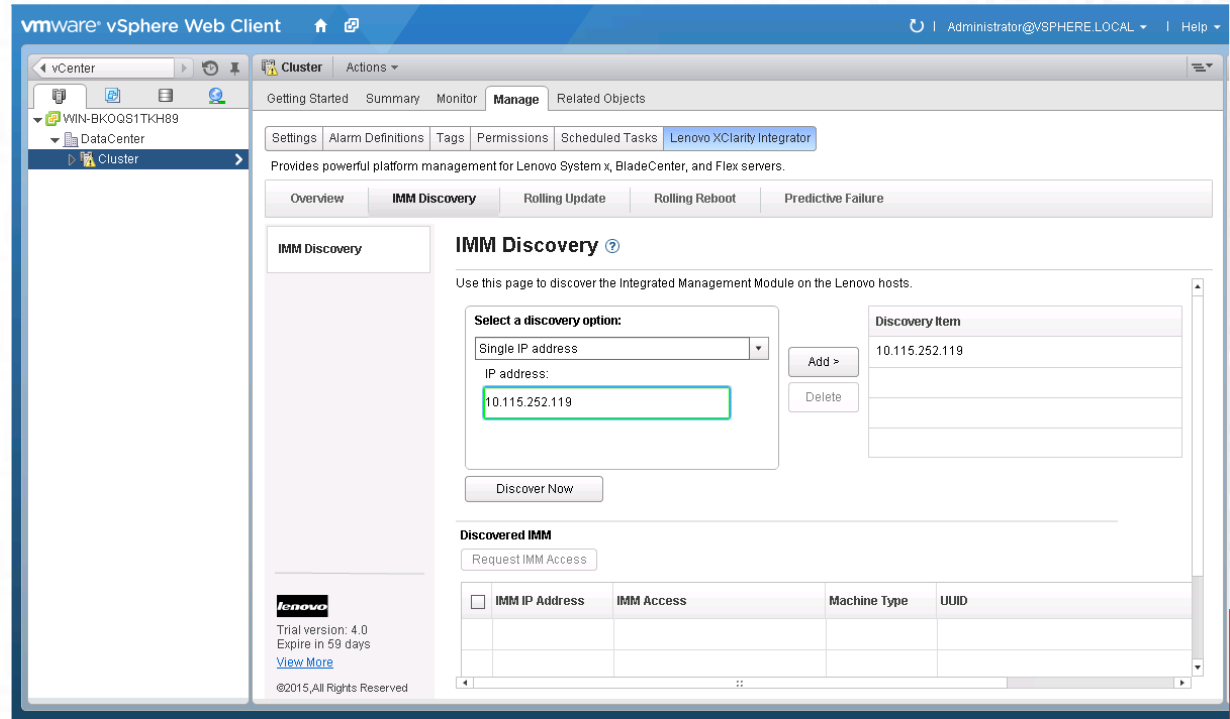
vmware® vSphere Web Client

Administrator@VSPHERE.LOCAL ▾ | Help ▾

◀ vCenter

WIN-BKOQS1TKH89
DataCenter
Cluster

Cluster Actions ▾

Getting Started Summary Monitor Manage Related Objects

Settings Alarm Definitions Tags Permissions Scheduled Tasks Lenovo XClarity Integrator

Provides powerful platform management for Lenovo System x, BladeCenter, and Flex servers.

Overview IMM Discovery Rolling Update Rolling Reboot Predictive Failure

IMM Discovery

IMM Discovery

Use this page to discover the Integrated Management Module on the Lenovo hosts.

Select a discovery option:

Single IP address

IP address:

10.115.252.119

Add >

Delete

Discovery Item

10.115.252.119

Discover Now

Discovered IMM

Request IMM Access

| | IMM IP Address | IMM Access | Machine Type | UUID |
|---|---|---|---|---|
| | | | | |
| | | | | |

lenovo

Trial version: 4.0
Expire in 59 days
View More

©2015,All Rights Reserved